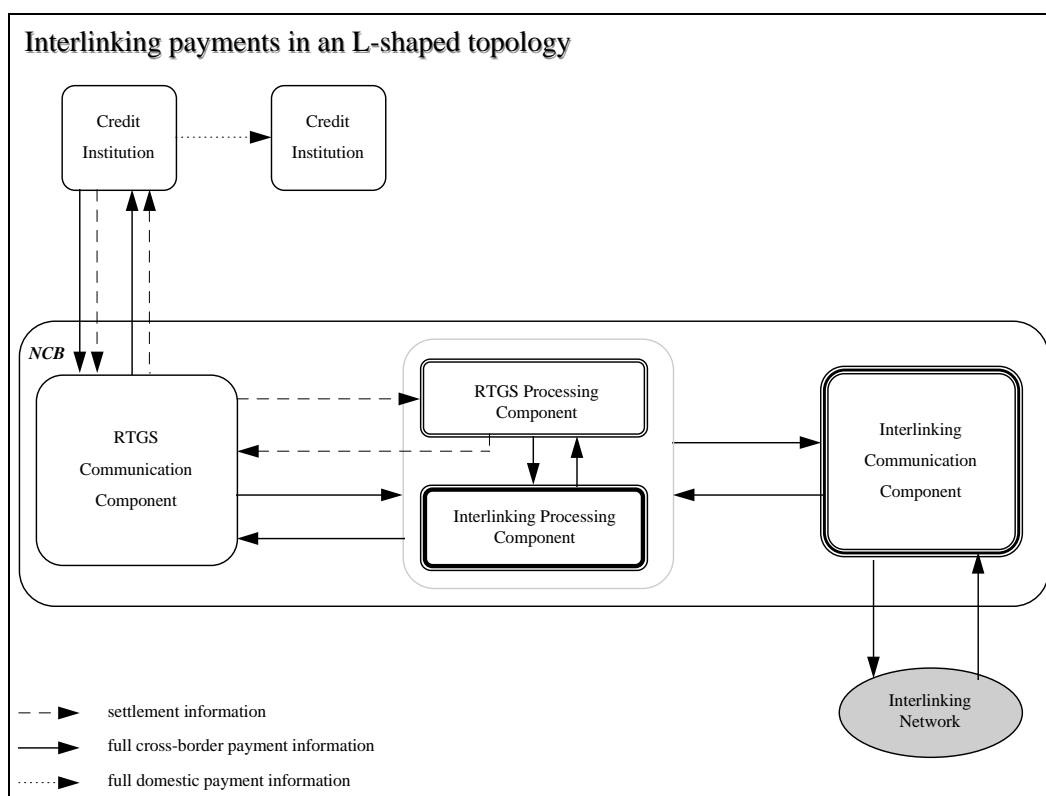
Interlinking payments in an L-shaped topology

Credit Institution

Credit Institution

NCB

RTGS Communication Component

RTGS Processing Component

Interlinking Processing Component

Interlinking Communication Component

Interlinking Network

settlement information

full cross-border payment information

full domestic payment information